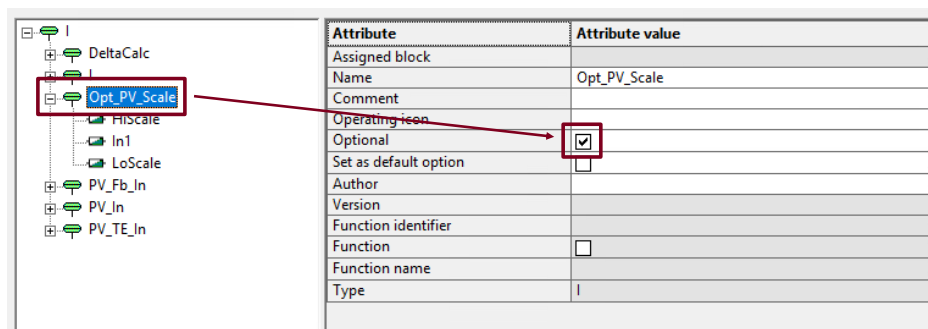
I
DeltaCalc
I
Opt_PV_Scale
HiScale
In1
LoScale
PV_Fb_In
PV_In
PV_TE_In

| Attribute | Attribute value |
|---|---|
| Assigned block | |
| Name | Opt_PV_Scale |
| Comment | |
| Operating icon | |
| Optional | ☑ |
| Set as default option | ☐ |
| Author | |
| Version | |
| Function identifier | |
| Function | ☐ |
| Function name | |
| Type | I |